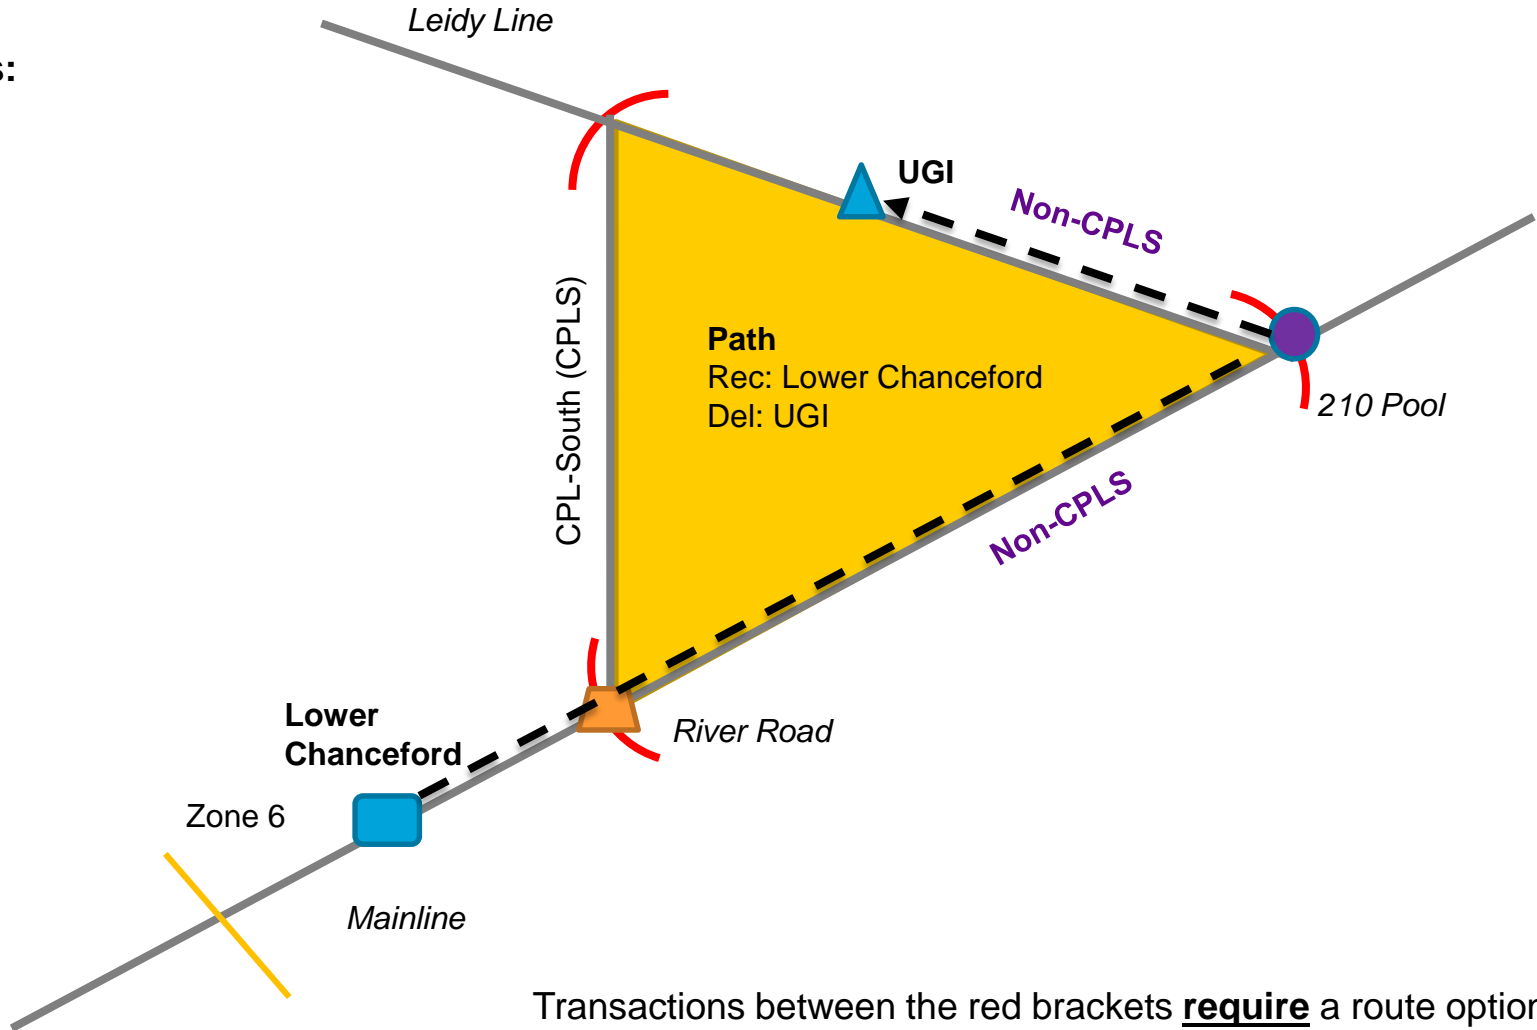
s:

Leidy Line

UGI

Non-CPLS

CPL-South (CPLS)

Path
Rec: Lower Chanceford
Del: UGI

210 Pool

Non-CPLS

Lower Chanceford

River Road

Zone 6

Mainline

Transactions between the red brackets **require** a route optio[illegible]